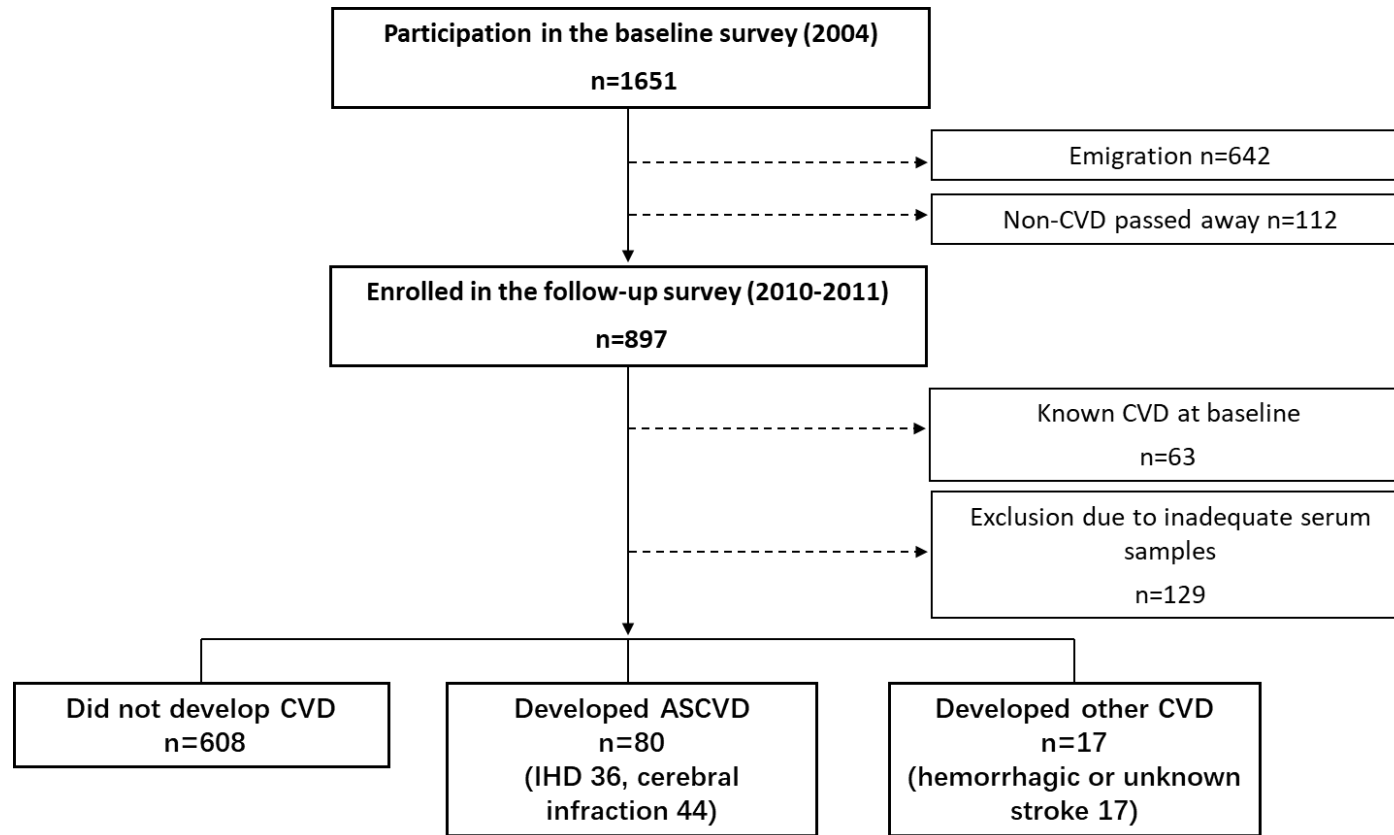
Participation in the baseline survey (2004)
n=1651

Emigration n=642

Non-CVD passed away n=112

Enrolled in the follow-up survey (2010-2011)
n=897

Known CVD at baseline
n=63

Exclusion due to inadequate serum samples
n=129

Did not develop CVD
n=608

Developed ASCVD
n=80
(IHD 36, cerebral infraction 44)

Developed other CVD
n=17
(hemorrhagic or unknown stroke 17)